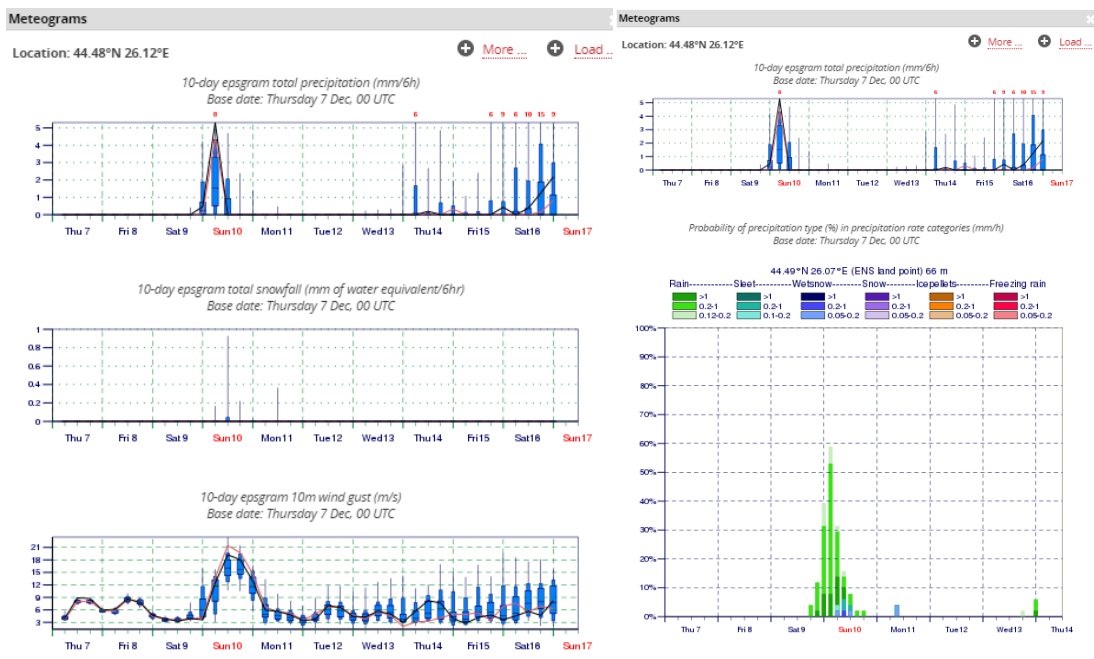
Meteograms

Location: 44.48°N 26.12°E

More ... Load ...

10-day epsgram total precipitation (mm/6h)
Base date: Thursday 7 Dec, 00 UTC

8 6 6 9 6 10 15 9

5 4 3 2 1 0

Thu 7 Fri 8 Sat 9 Sun10 Mon11 Tue12 Wed13 Thu14 Fri15 Sat16 Sun17

10-day epsgram total snowfall (mm of water equivalent/6hr)
Base date: Thursday 7 Dec, 00 UTC

1 0.8 0.6 0.4 0.2 0

Thu 7 Fri 8 Sat 9 Sun10 Mon11 Tue12 Wed13 Thu14 Fri15 Sat16 Sun17

10-day epsgram 10m wind gust (m/s)
Base date: Thursday 7 Dec, 00 UTC

21 18 15 12 9 6 3

Thu 7 Fri 8 Sat 9 Sun10 Mon11 Tue12 Wed13 Thu14 Fri15 Sat16 Sun17

Meteograms

Location: 44.48°N 26.12°E

More ... Load ...

10-day epsgram total precipitation (mm/6h)
Base date: Thursday 7 Dec, 00 UTC

8 6 6 9 6 10 15 9

5 4 3 2 1 0

Thu 7 Fri 8 Sat 9 Sun10 Mon11 Tue12 Wed13 Thu14 Fri15 Sat16 Sun17

Probability of precipitation type (%) in precipitation rate categories (mm/h)
Base date: Thursday 7 Dec, 00 UTC

44.49°N 26.07°E (ENS land point) 66 m

Rain------------Sleet----------Wetsnow--------Snow--------Icepellets---------Freezing rain
>1 >1 >1 >1 >1 >1
0.2-1 0.2-1 0.2-1 0.2-1 0.2-1 0.2-1
0.12-0.2 0.1-0.2 0.05-0.2 0.05-0.2 0.05-0.2 0.05-0.2

100% 90% 80% 70% 60% 50% 40% 30% 20% 10% 0%

Thu 7 Fri 8 Sat 9 Sun10 Mon11 Tue12 Wed13 Thu14